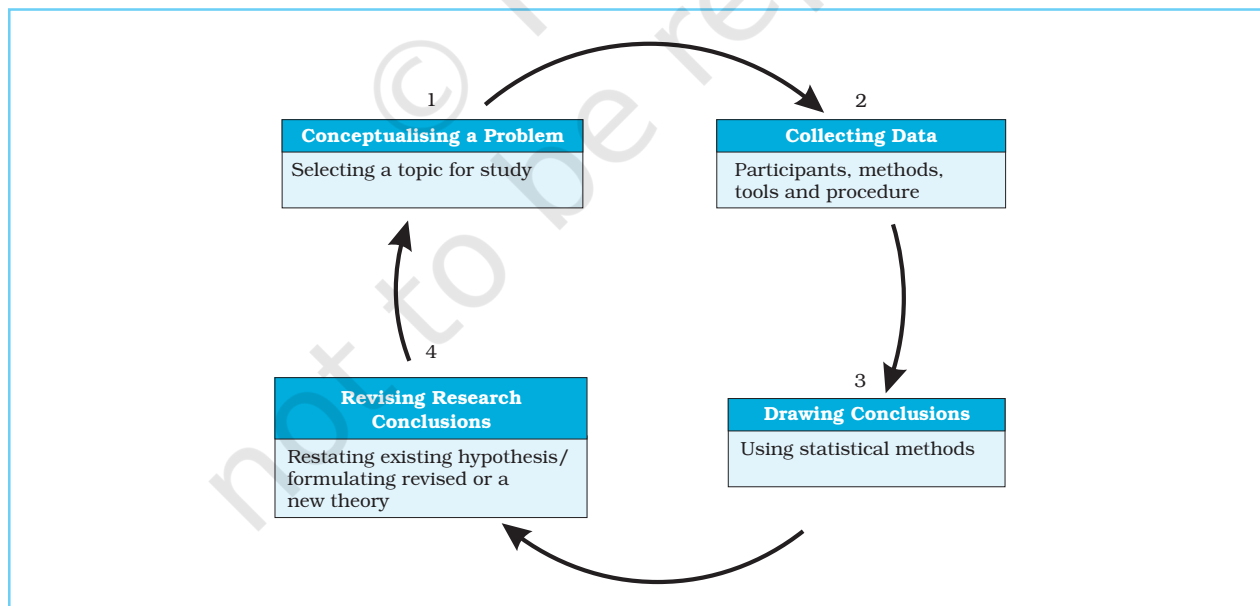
1

Conceptualising a Problem

Selecting a topic for study

2

Collecting Data

Participants, methods, tools and procedure

3

Drawing Conclusions

Using statistical methods

4

Revising Research Conclusions

Restating existing hypothesis/ formulating revised or a new theory

© not to be re